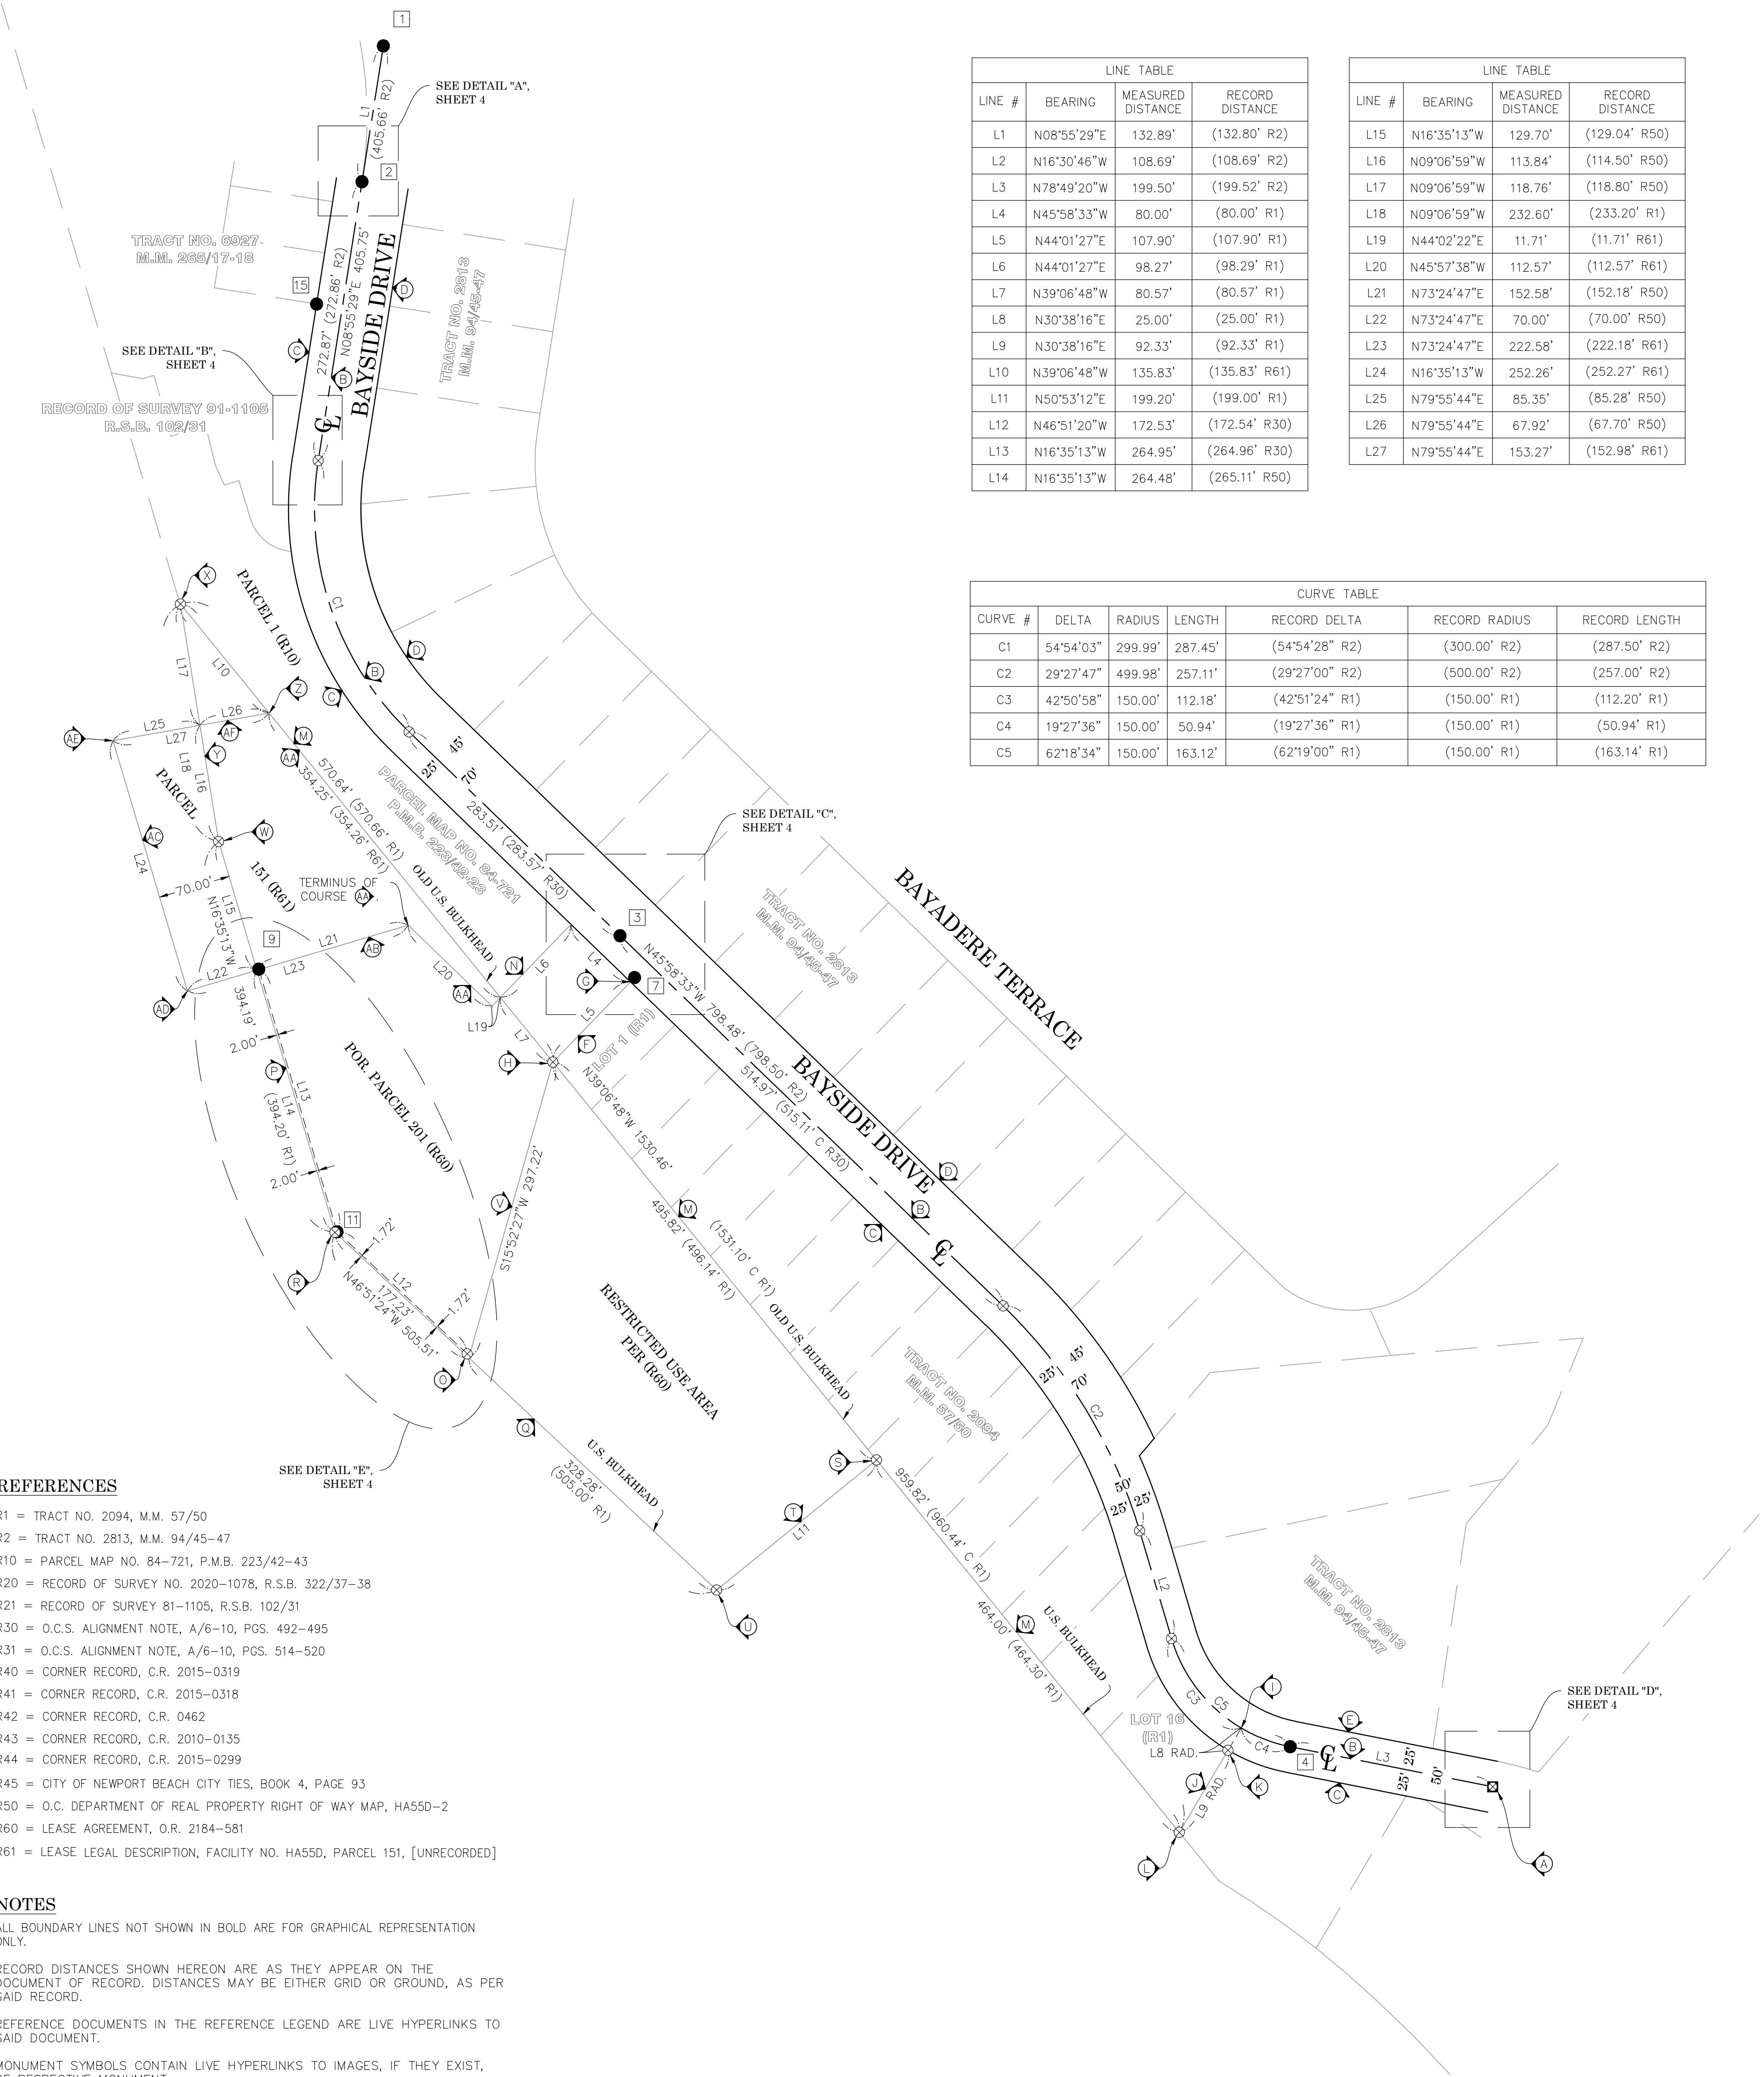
| LINE TABLE | | | |
|---|---|---|---|
| LINE # | BEARING | MEASURED DISTANCE | RECORD DISTANCE |
| L1 | N08°55'29"E | 132.89' | (132.80' R2) |
| L2 | N16°30'46"W | 108.69' | (108.69' R2) |
| L3 | N78°49'20"W | 199.50' | (199.52' R2) |
| L4 | N45°58'33"W | 80.00' | (80.00' R1) |
| L5 | N44°01'27"E | 107.90' | (107.90' R1) |
| L6 | N44°01'27"E | 98.27' | (98.29' R1) |
| L7 | N39°06'48"W | 80.57' | (80.57' R1) |
| L8 | N30°38'16"E | 25.00' | (25.00' R1) |
| L9 | N30°38'16"E | 92.33' | (92.33' R1) |
| L10 | N39°06'48"W | 135.83' | (135.83' R61) |
| L11 | N50°53'12"E | 199.20' | (199.00' R1) |
| L12 | N46°51'20"W | 172.53' | (172.54' R30) |
| L13 | N16°35'13"W | 264.95' | (264.96' R30) |
| L14 | N16°35'13"W | 264.48' | (265.11' R50) |

| LINE TABLE | | | |
|---|---|---|---|
| LINE # | BEARING | MEASURED DISTANCE | RECORD DISTANCE |
| L15 | N16°35'13"W | 129.70' | (129.04' R50) |
| L16 | N09°06'59"W | 113.84' | (114.50' R50) |
| L17 | N09°06'59"W | 118.76' | (118.80' R50) |
| L18 | N09°06'59"W | 232.60' | (233.20' R1) |
| L19 | N44°02'22"E | 11.71' | (11.71' R61) |
| L20 | N45°57'38"W | 112.57' | (112.57' R61) |
| L21 | N73°24'47"E | 152.58' | (152.18' R50) |
| L22 | N73°24'47"E | 70.00' | (70.00' R50) |
| L23 | N73°24'47"E | 222.58' | (222.18' R61) |
| L24 | N16°35'13"W | 252.26' | (252.27' R61) |
| L25 | N79°55'44"E | 85.35' | (85.28' R50) |
| L26 | N79°55'44"E | 67.92' | (67.70' R50) |
| L27 | N79°55'44"E | 153.27' | (152.98' R61) |

| CURVE TABLE | | | | | | |
|---|---|---|---|---|---|---|
| CURVE # | DELTA | RADIUS | LENGTH | RECORD DELTA | RECORD RADIUS | RECORD LENGTH |
| C1 | 54°54'03" | 299.99' | 287.45' | (54°54'28" R2) | (300.00' R2) | (287.50' R2) |
| C2 | 29°27'47" | 499.98' | 257.11' | (29°27'00" R2) | (500.00' R2) | (257.00' R2) |
| C3 | 42°50'58" | 150.00' | 112.18' | (42°51'24" R1) | (150.00' R1) | (112.20' R1) |
| C4 | 19°27'36" | 150.00' | 50.94' | (19°27'36" R1) | (150.00' R1) | (50.94' R1) |
| C5 | 62°18'34" | 150.00' | 163.12' | (62°19'00" R1) | (150.00' R1) | (163.14' R1) |

1
SEE DETAIL "A", SHEET 4
L1 (405.66' R2)
2
TRACT NO. 6927 M.M. 265/17-18
15
272.87' (272.86' R2) N08°55'29"E 405.75'
BAYSIDE DRIVE
TRACT NO. 2813 M.M. 94/45-47
SEE DETAIL "B", SHEET 4
RECORD OF SURVEY 91-1105 R.S.B. 102/31
℄
C1
PARCEL 1 (R10)
L17 L10 L25 L26 L27 L18 L16
PARCEL
L24
70.00'
N16°35'13"W L15
151 (R61)
TERMINUS OF COURSE
45 25 70
283.51' (283.57' R30)
570.64' (570.66' R1)
354.25' (354.26' R61)
PARCEL MAP NO. 84-721 P.M.B. 223/42-43
OLD U.S. BULKHEAD
SEE DETAIL "C", SHEET 4
TRACT NO. 2813 M.M. 94/45-47
BAYADERE TERRACE
9 L21 L22 L23 L20 L19 L6 L4 L5 L7 3 7
N45°58'33"W 798.48' (798.50' R2)
514.97' (515.11' C R30)
LOT 1 (R1)
BAYSIDE DRIVE
394.19' 2.00' L13 L14 (394.20' R1) 2.00'
POR. PARCEL 201 (R60)
N39°06'48"W 1530.46'
S15°52'27"W 297.22'
495.82' (496.14' R1) (1531.10' C R1)
11 1.72' L12 177.23' N46°51'24"W 505.51' 1.72'
RESTRICTED USE AREA PER (R60)
OLD U.S. BULKHEAD
TRACT NO. 2094 M.M. 57/50
25' 45' 70' C2
50' 25' 25'
SEE DETAIL "E", SHEET 4
U.S. BULKHEAD 328.28' (505.00' R1)
L11
959.82' (960.44' C R1)
464.00' (464.30' R1)
U.S. BULKHEAD
L2
TRACT NO. 2813 M.M. 94/45-47
C3 C5 C4 4 L3 25' 25' 50'
LOT 16 (R1)
L8 RAD.
L9 RAD.
SEE DETAIL "D", SHEET 4
X Z M AA AF AE Y AC W AB AD N AA G F H P V M R O Q S T U D B C I E J K L A

REFERENCES
R1 = TRACT NO. 2094, M.M. 57/50
R2 = TRACT NO. 2813, M.M. 94/45-47
R10 = PARCEL MAP NO. 84-721, P.M.B. 223/42-43
R20 = RECORD OF SURVEY NO. 2020-1078, R.S.B. 322/37-38
R21 = RECORD OF SURVEY 81-1105, R.S.B. 102/31
R30 = O.C.S. ALIGNMENT NOTE, A/6-10, PGS. 492-495
R31 = O.C.S. ALIGNMENT NOTE, A/6-10, PGS. 514-520
R40 = CORNER RECORD, C.R. 2015-0319
R41 = CORNER RECORD, C.R. 2015-0318
R42 = CORNER RECORD, C.R. 0462
R43 = CORNER RECORD, C.R. 2010-0135
R44 = CORNER RECORD, C.R. 2015-0299
R45 = CITY OF NEWPORT BEACH CITY TIES, BOOK 4, PAGE 93
R50 = O.C. DEPARTMENT OF REAL PROPERTY RIGHT OF WAY MAP, HA55D-2
R60 = LEASE AGREEMENT, O.R. 2184-581
R61 = LEASE LEGAL DESCRIPTION, FACILITY NO. HA55D, PARCEL 151, [UNRECORDED]

NOTES
ALL BOUNDARY LINES NOT SHOWN IN BOLD ARE FOR GRAPHICAL REPRESENTATION ONLY.

RECORD DISTANCES SHOWN HEREON ARE AS THEY APPEAR ON THE DOCUMENT OF RECORD. DISTANCES MAY BE EITHER GRID OR GROUND, AS PER SAID RECORD.

REFERENCE DOCUMENTS IN THE REFERENCE LEGEND ARE LIVE HYPERLINKS TO SAID DOCUMENT.

MONUMENT SYMBOLS CONTAIN LIVE HYPERLINKS TO IMAGES, IF THEY EXIST, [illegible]